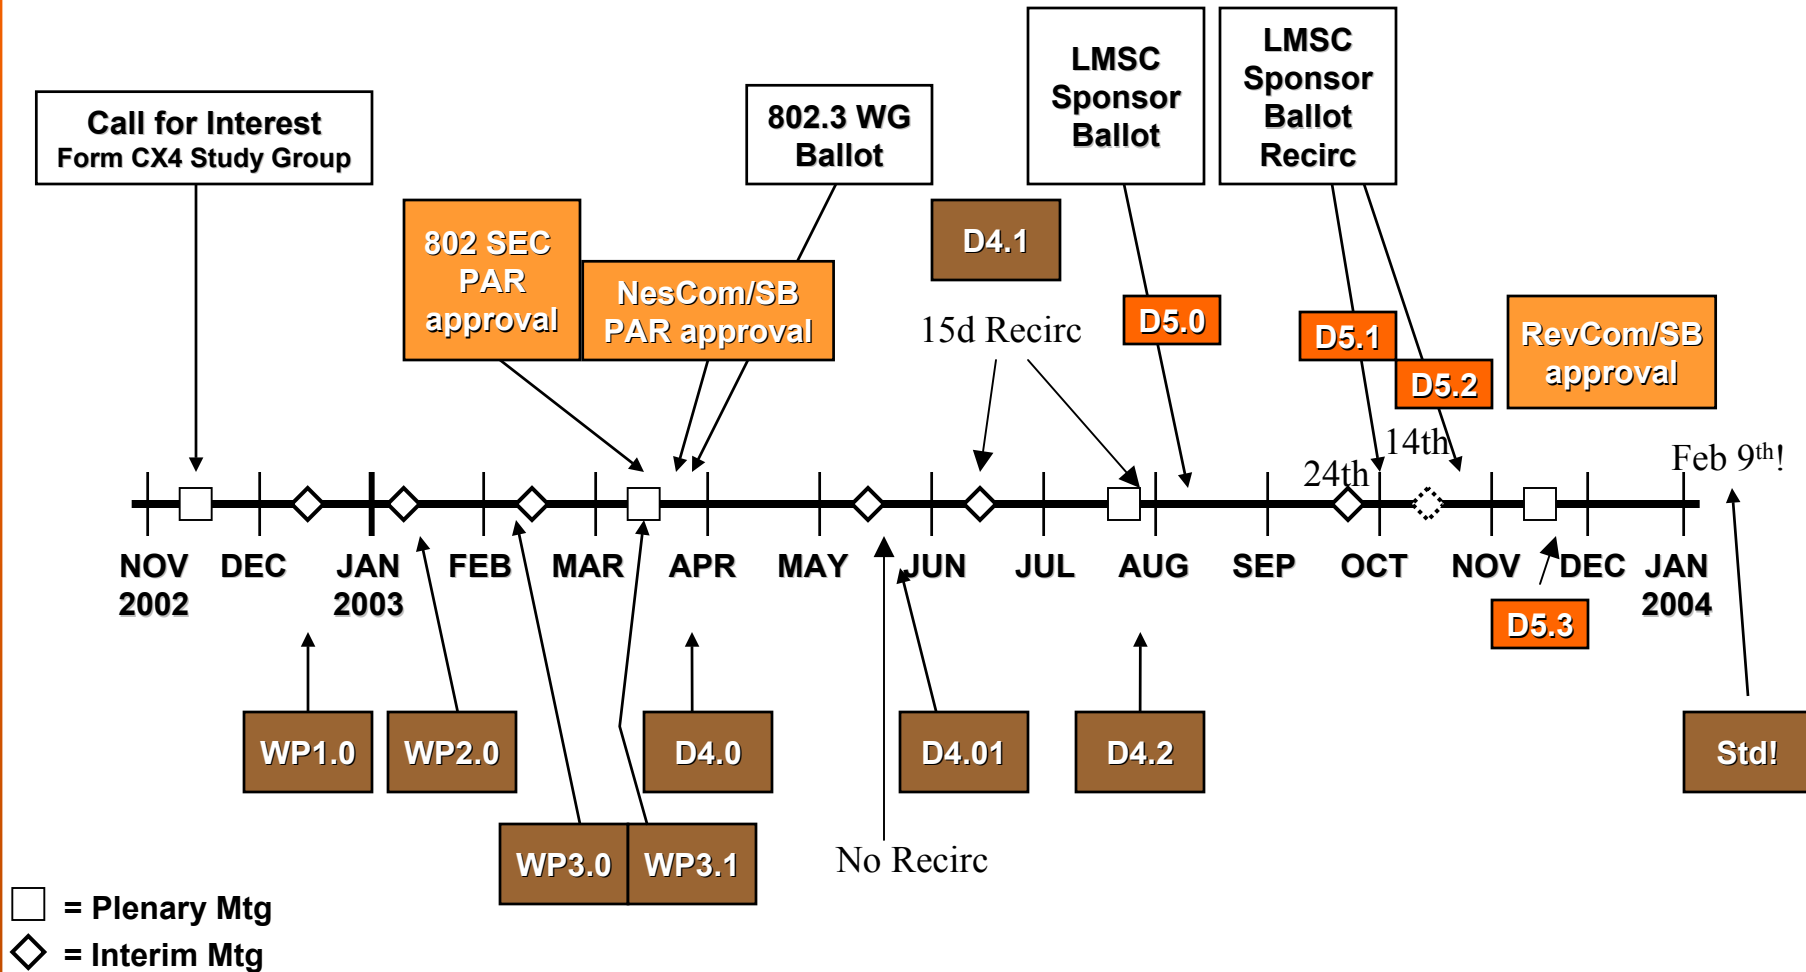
Call for Interest
Form CX4 Study Group

802.3 WG Ballot

LMSC Sponsor Ballot

LMSC Sponsor Ballot Recirc

802 SEC PAR approval

NesCom/SB PAR approval

D4.1

15d Recirc

D5.0

D5.1

D5.2

RevCom/SB approval

14th

24th

Feb 9$^{th}$!

NOV 2002 DEC JAN 2003 FEB MAR APR MAY JUN JUL AUG SEP OCT NOV DEC JAN 2004

D5.3

WP1.0

WP2.0

D4.0

D4.01

D4.2

Std!

WP3.0

WP3.1

No Recirc

= Plenary Mtg

= Interim Mtg